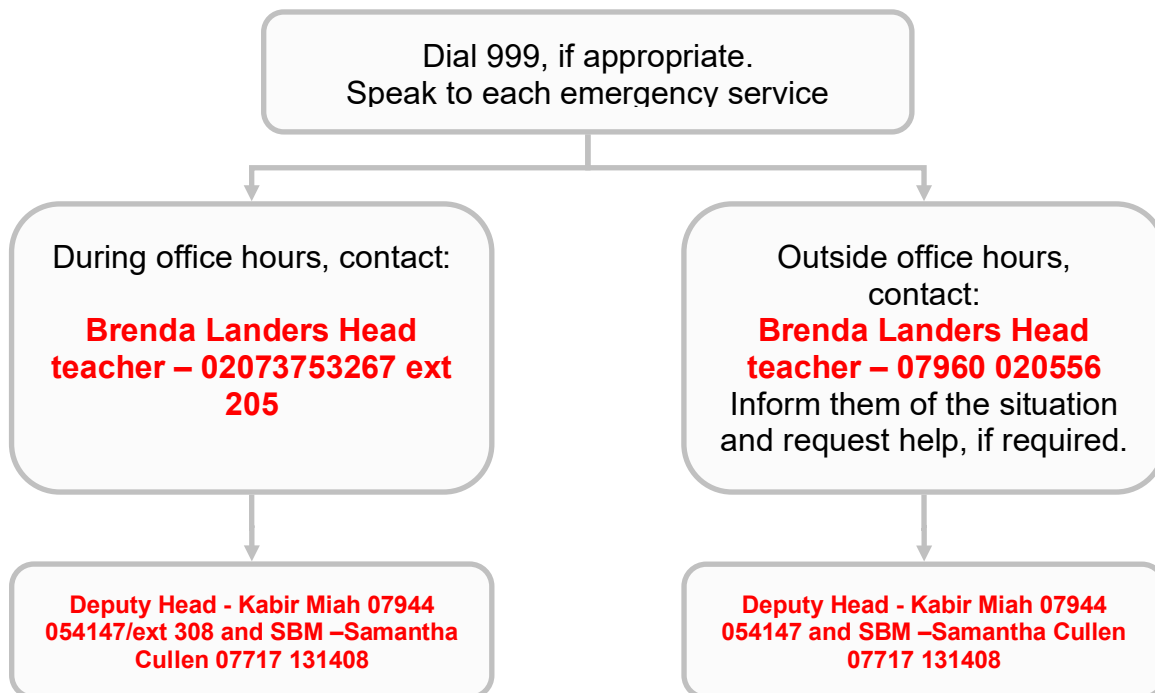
Dial 999, if appropriate.
Speak to each emergency service

During office hours, contact:

Brenda Landers Head teacher – 02073753267 ext 205

Outside office hours, contact:
Brenda Landers Head teacher – 07960 020556
Inform them of the situation and request help, if required.

Deputy Head - Kabir Miah 07944 054147/ext 308 and SBM –Samantha Cullen 07717 131408

Deputy Head - Kabir Miah 07944 054147 and SBM –Samantha Cullen 07717 131408